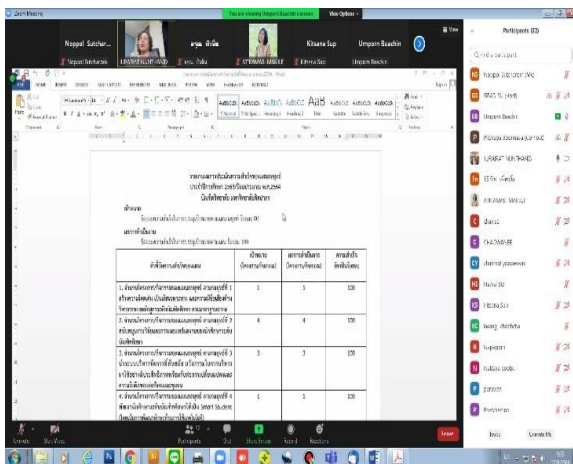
Zoom Meeting
You are viewing Umporn Buachin's screen
View Options
Noppol Satchar...
Kitsana Sup
Umporn Buachin
Participants (22)
Noppol Satcharoen (Me)
Umporn Buachin
Hello
Invite
Unmute Me
Leave
Participants
Share Screen
Record
Reactions
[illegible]
100
100
100
100
1
1
4
4
3
3
1
1